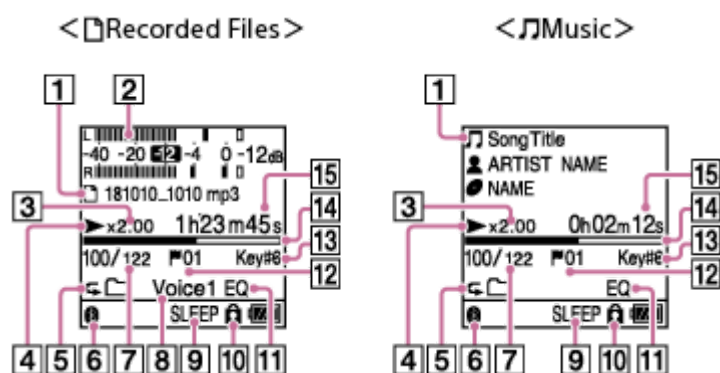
<Recorded Files>

1
2
L
-40 -20 -12 -4 0 -12dB
R
181010_1010 mp3
15
3
x2.00 1h23m45s
14
13
100/122 01 Key#6
12
4
Voice1 EQ
SLEEP
4 5 6 7 8 9 10 11

<Music>

1
SongTitle
ARTIST NAME
NAME
15
3
x2.00 0h02m12s
14
13
100/122 01 Key#6
12
EQ
SLEEP
4 5 6 7 9 10 11